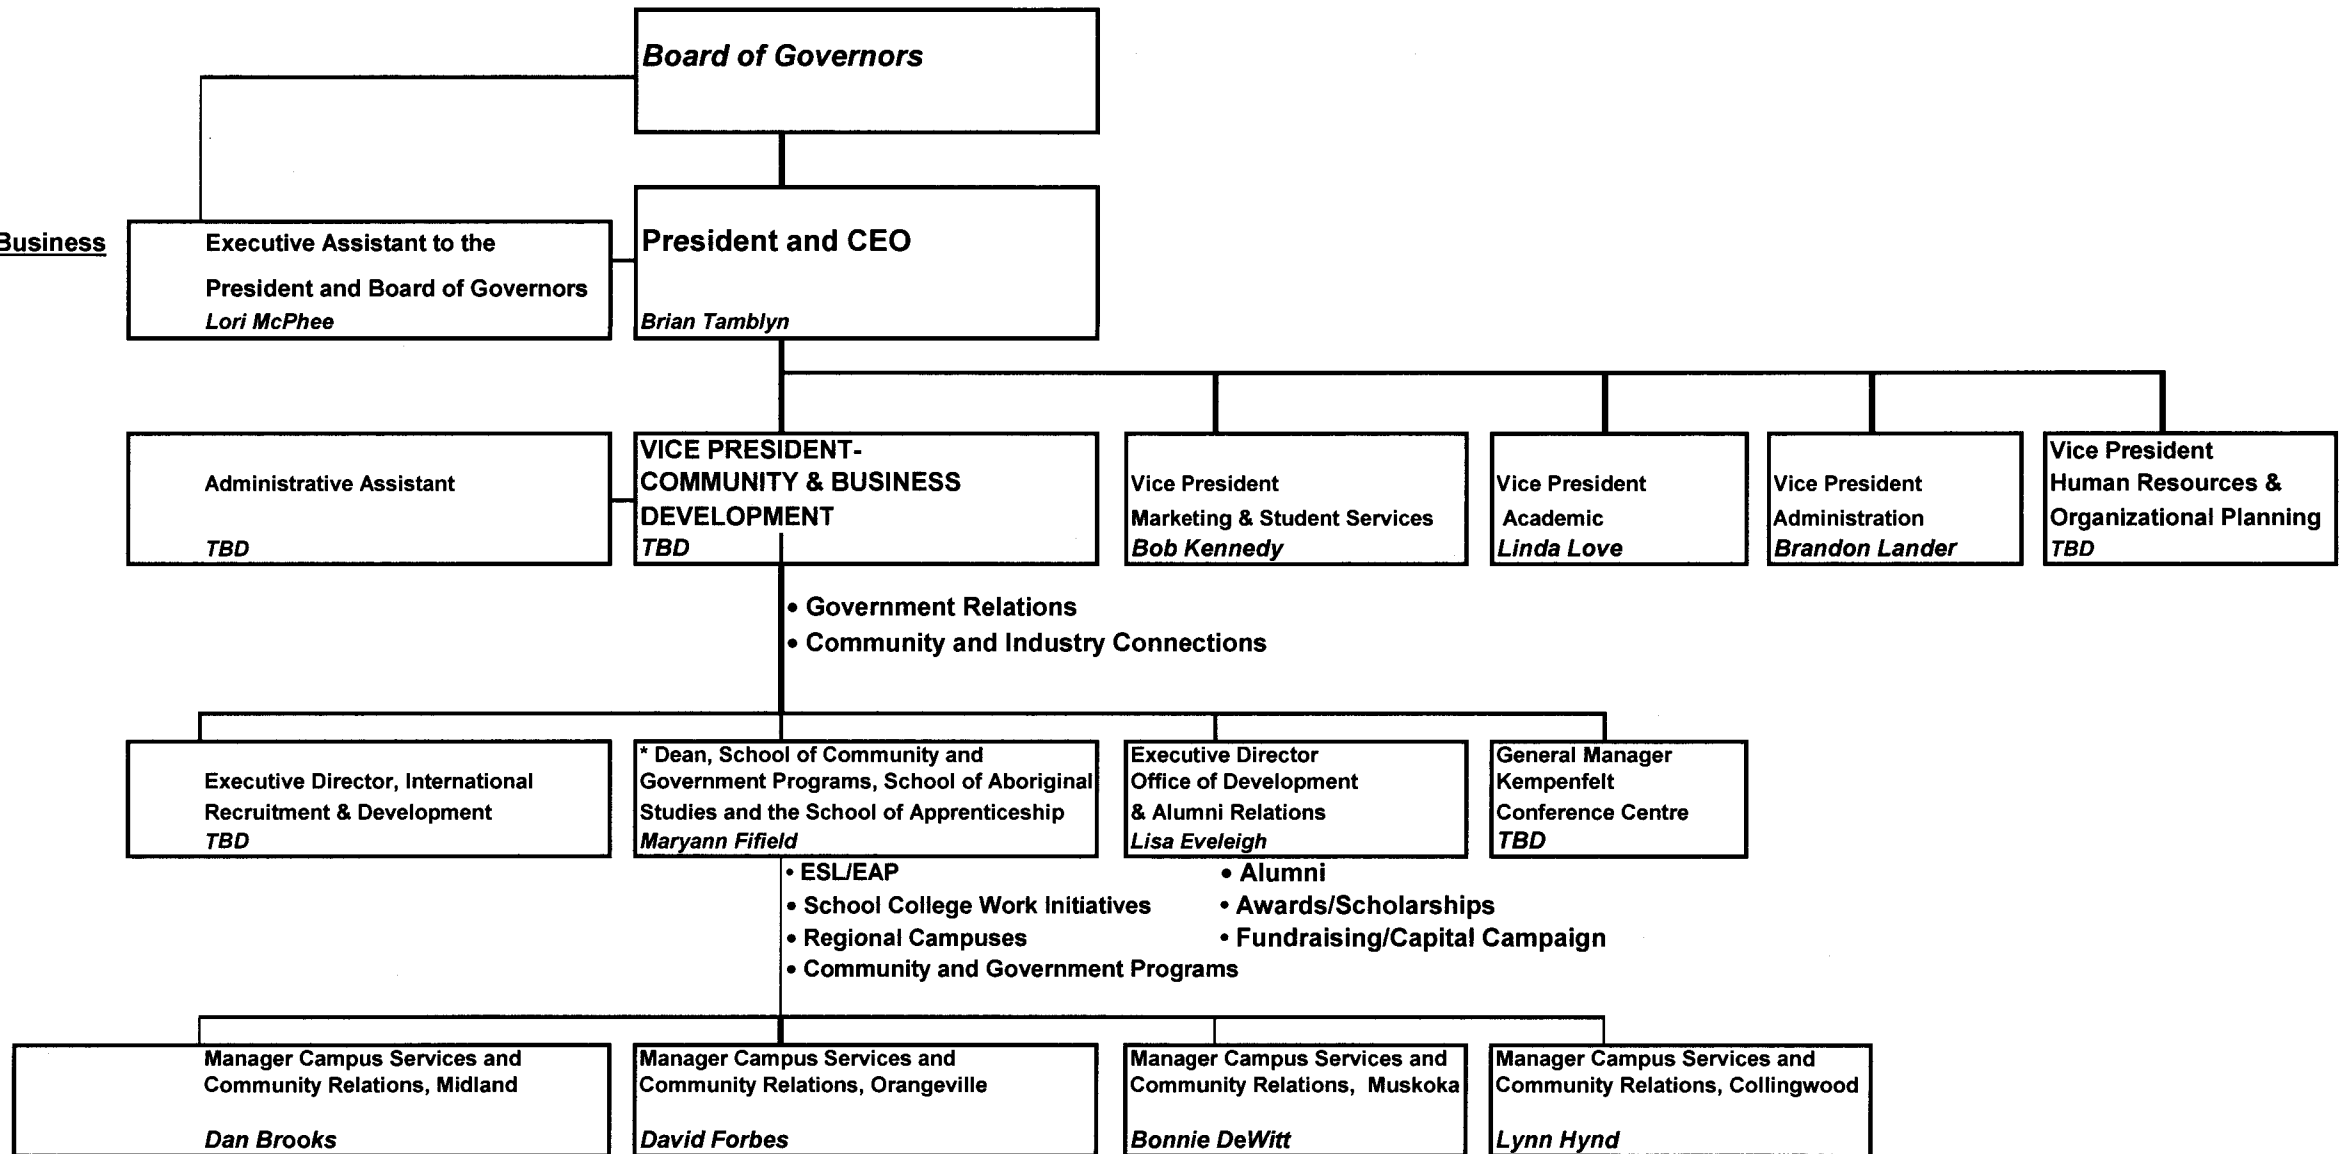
Business

Board of Governors

Executive Assistant to the President and Board of Governors
Lori McPhee

President and CEO
Brian Tamblyn

Administrative Assistant
TBD

VICE PRESIDENT- COMMUNITY & BUSINESS DEVELOPMENT
TBD

Vice President
Marketing & Student Services
Bob Kennedy

Vice President
Academic
Linda Love

Vice President
Administration
Brandon Lander

Vice President
Human Resources & Organizational Planning
TBD

• Government Relations
• Community and Industry Connections

Executive Director, International Recruitment & Development
TBD

* Dean, School of Community and Government Programs, School of Aboriginal Studies and the School of Apprenticeship
Maryann Fifield

Executive Director
Office of Development & Alumni Relations
Lisa Eveleigh

General Manager
Kempenfelt Conference Centre
TBD

• ESL/EAP
• School College Work Initiatives
• Regional Campuses
• Community and Government Programs

• Alumni
• Awards/Scholarships
• Fundraising/Capital Campaign

Manager Campus Services and Community Relations, Midland
Dan Brooks

Manager Campus Services and Community Relations, Orangeville
David Forbes

Manager Campus Services and Community Relations, Muskoka
Bonnie DeWitt

Manager Campus Services and Community Relations, Collingwood
Lynn Hynd